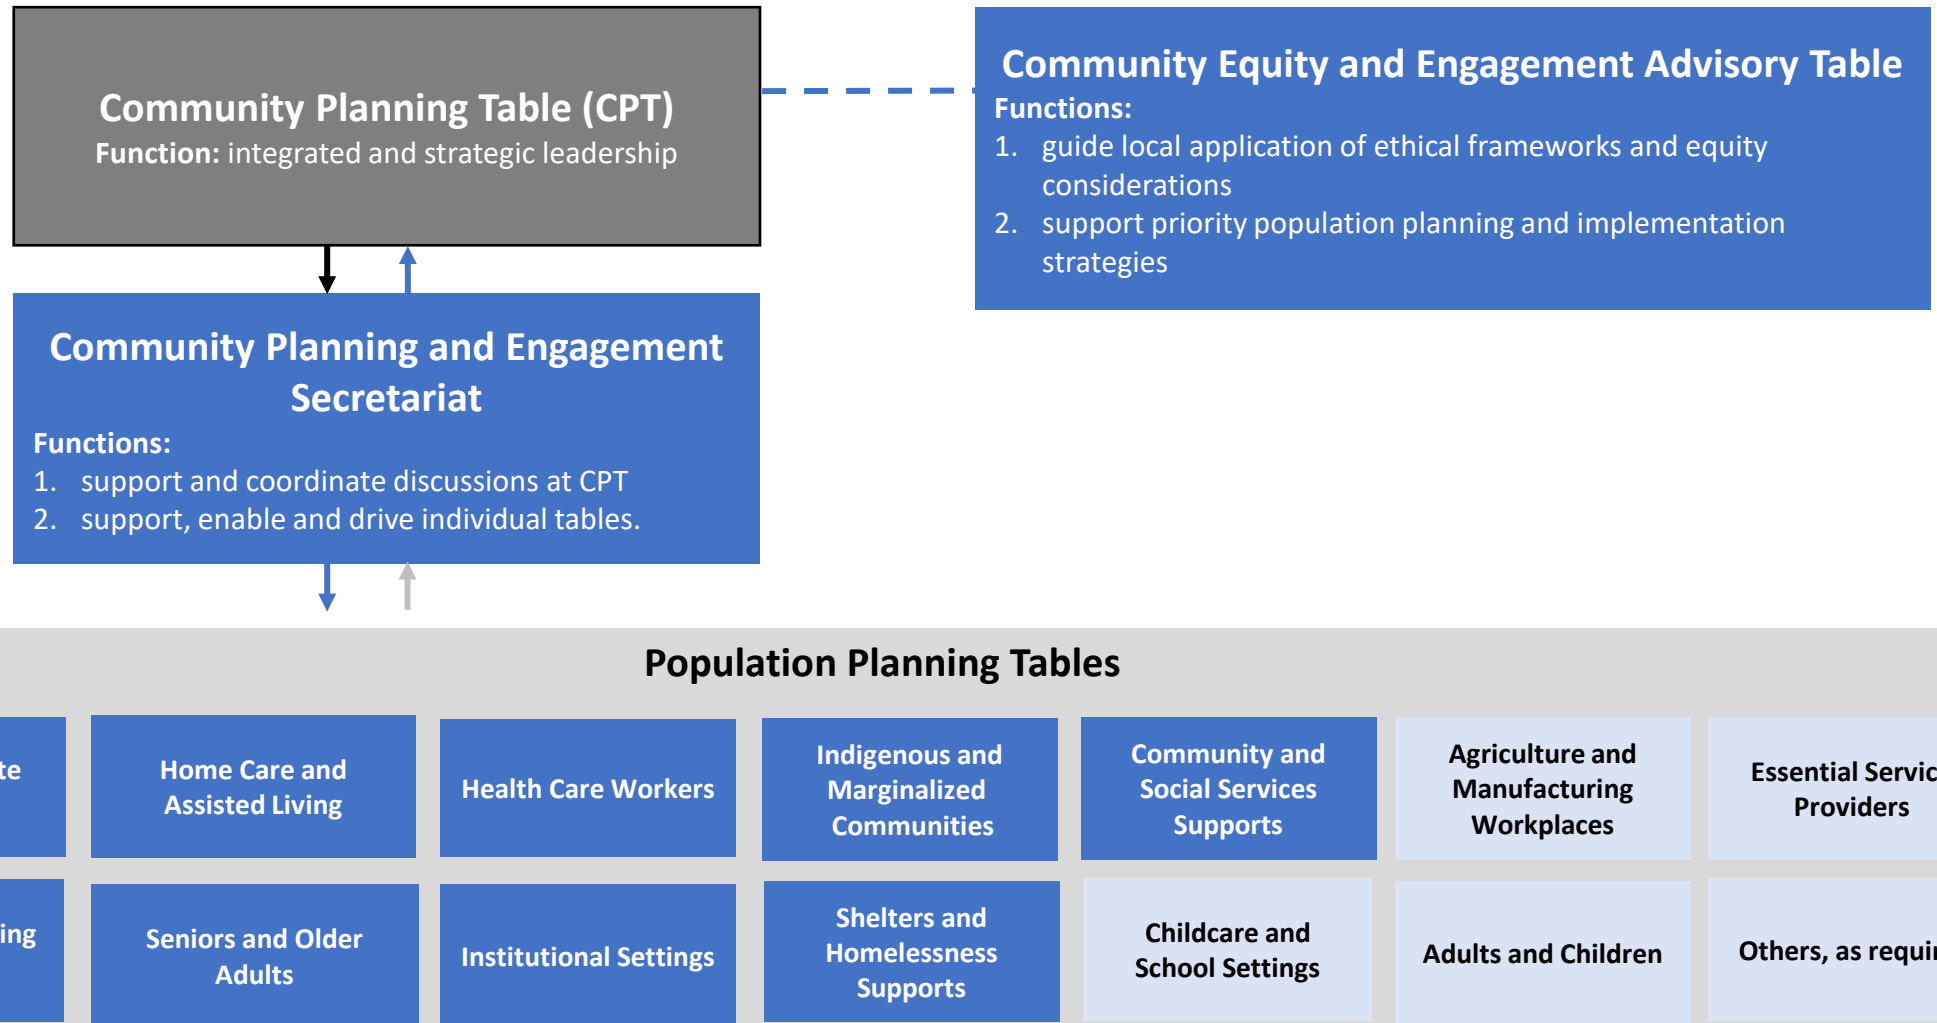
Community Planning Table (CPT)
Function: integrated and strategic leadership

Community Equity and Engagement Advisory Table
Functions:
1. guide local application of ethical frameworks and equity considerations
2. support priority population planning and implementation strategies

Community Planning and Engagement Secretariat
Functions:
1. support and coordinate discussions at CPT
2. support, enable and drive individual tables.

Population Planning Tables

te

Home Care and Assisted Living

Health Care Workers

Indigenous and Marginalized Communities

Community and Social Services Supports

Agriculture and Manufacturing Workplaces

Essential Servic Providers

ing

Seniors and Older Adults

Institutional Settings

Shelters and Homelessness Supports

Childcare and School Settings

Adults and Children

Others, as requi